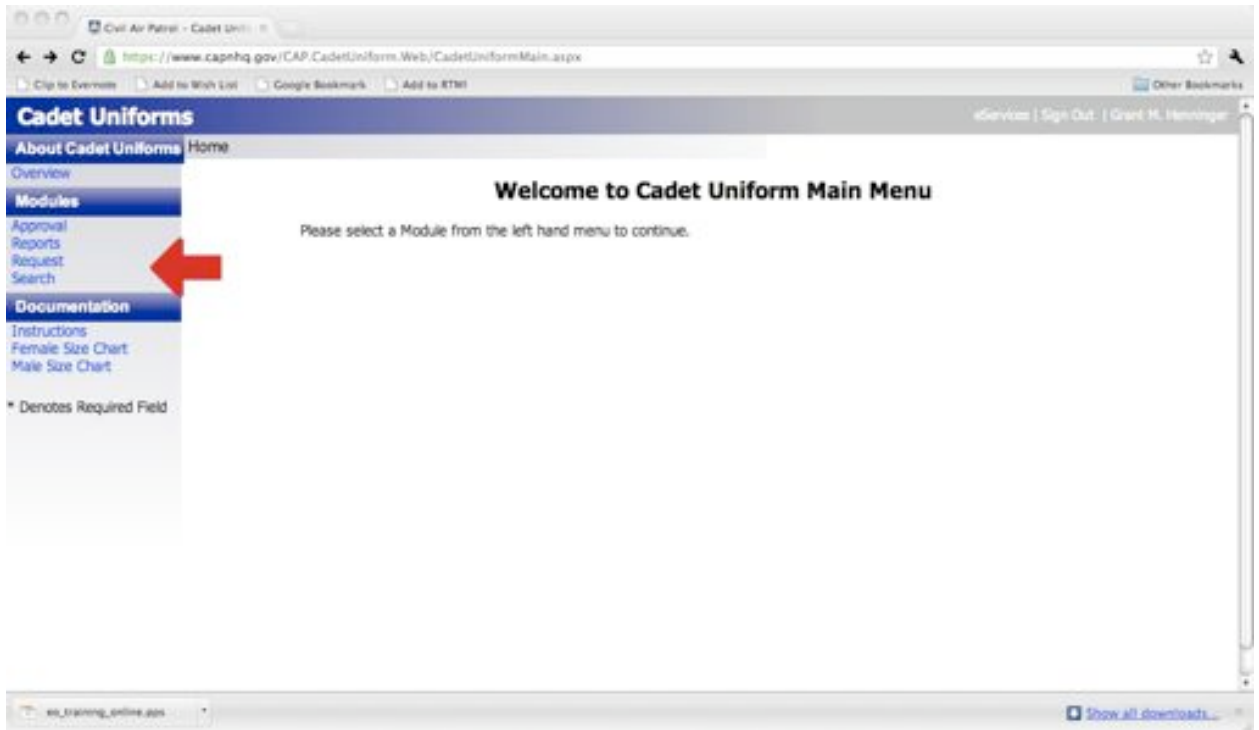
Civil Air Patrol - Cadet Uni

https://www.capnhq.gov/CAP.CadetUniform.Web/CadetUniformMain.aspx

Clip to Evernote | Add to Wish List | Google Bookmark | Add to RTM! | Other Bookmarks

Cadet Uniforms

eServices | Sign Out | Grant M. Henninger

About Cadet Uniforms
Overview

Modules
Approval
Reports
Request
Search

Documentation
Instructions
Female Size Chart
Male Size Chart

* Denotes Required Field

Home

Welcome to Cadet Uniform Main Menu

Please select a Module from the left hand menu to continue.

es_training_online.pps

Show all downloads...